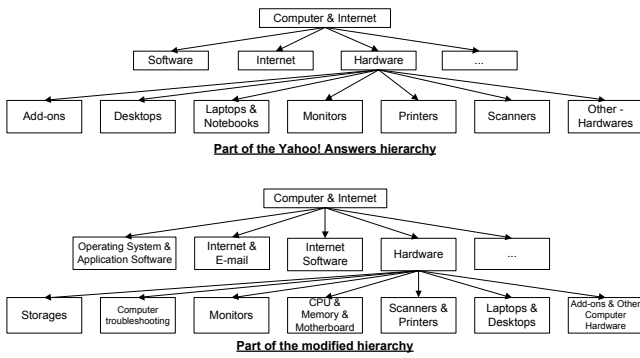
Computer & Internet

Software

Internet

Hardware

...

Add-ons

Desktops

Laptops & Notebooks

Monitors

Printers

Scanners

Other - Hardwares

Part of the Yahoo! Answers hierarchy

Computer & Internet

Operating System & Application Software

Internet & E-mail

Internet Software

Hardware

...

Storages

Computer troubleshooting

Monitors

CPU & Memory & Motherboard

Scanners & Printers

Laptops & Desktops

Add-ons & Other Computer Hardware

Part of the modified hierarchy